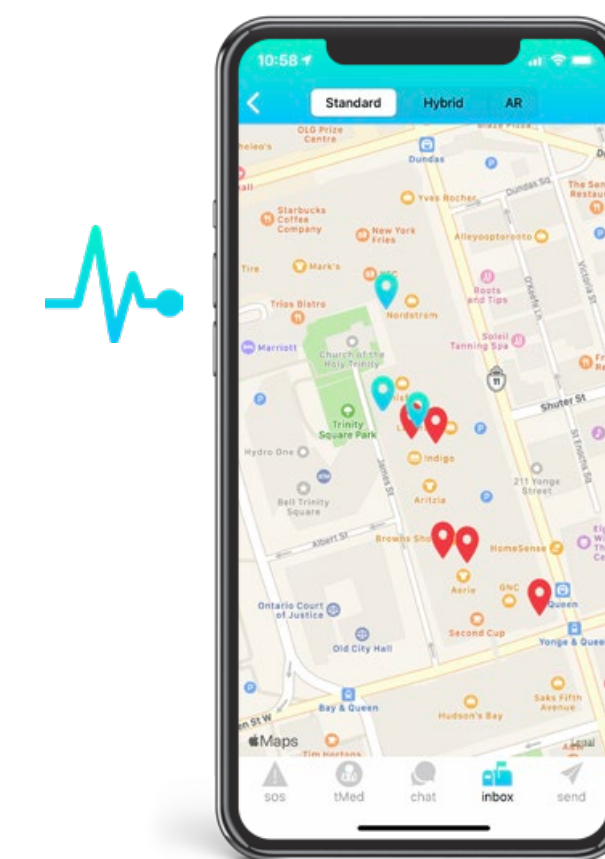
10:58

Standard
Hybrid
AR

OLG Prize Centre
Dundas
Dundas St
Yves Rocher
Starbucks Coffee Company
New York Fries
Alleyooptoronto
The Sen Restau
Mark's
Tire
Roots and Tips
Trios Bistro
Nordstrom
Marriott
Church of the Holy Trinity
Soleil Tanning Spa
Shuter St
Trinity Square Park
Indigo
Hydro One
Aritzia
211 Yonge Street
Bell Trinity Square
Albert St
Browns Sho
HomeSense
Aerie
GNC
Queen
Ontario Court of Justice
Second Cup
Yonge & Quee
Old City Hall
Saks Fifth Avenue
Bay & Queen
Hudson's Bay
en St W
Maps
Tim Hortons
Legal

sos
tMed
chat
inbox
send